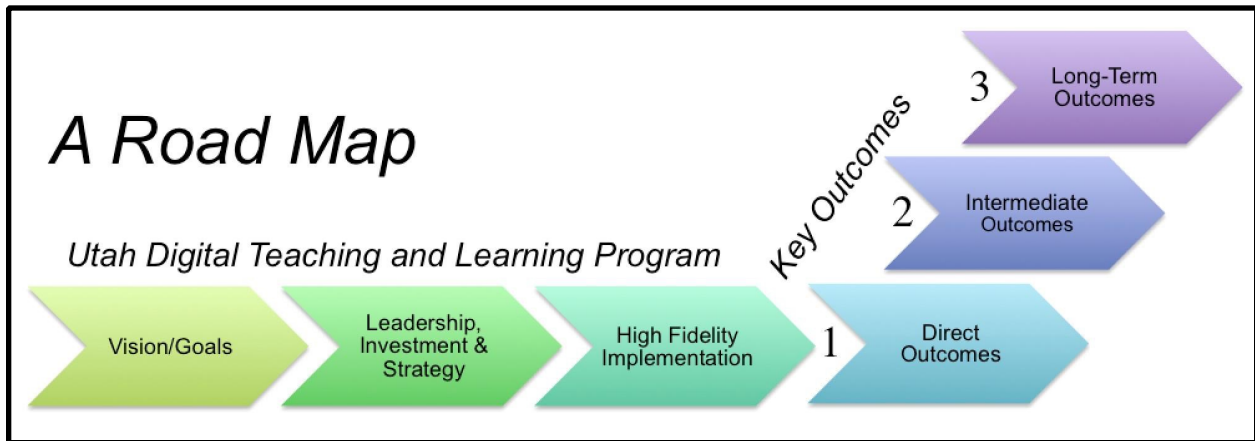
A Road Map

Utah Digital Teaching and Learning Program

Key Outcomes

3 Long-Term Outcomes

2 Intermediate Outcomes

Vision/Goals

Leadership, Investment & Strategy

High Fidelity Implementation

1 Direct Outcomes